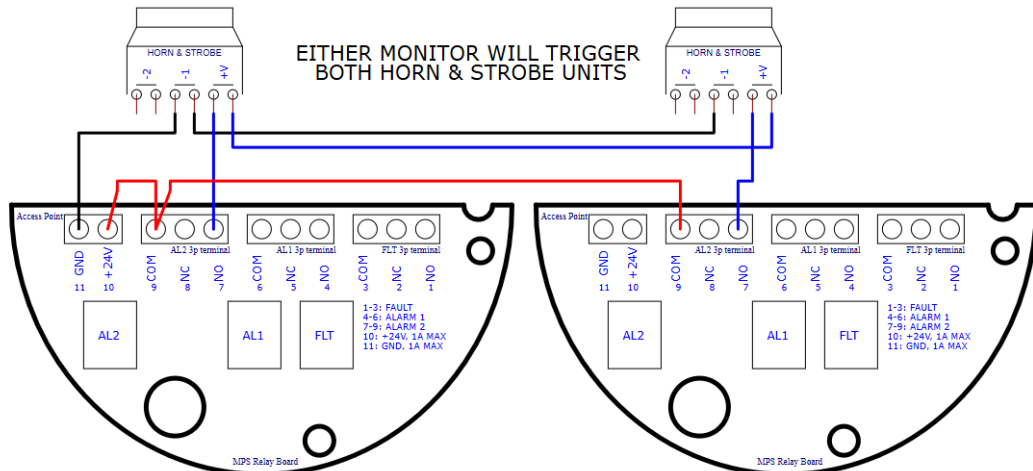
HORN & STROBE

-2 -1 +V

EITHER MONITOR WILL TRIGGER
BOTH HORN & STROBE UNITS

HORN & STROBE

-2 -1 +V

Access Point

GND 11
+24V 10
COM 9
NC 8
NO 7
AL2 3p terminal
COM 6
NC 5
NO 4
AL1 3p terminal
COM 3
NC 2
NO 1
FLT 3p terminal

AL2
AL1
FLT

1-3: FAULT
4-6: ALARM 1
7-9: ALARM 2
10: +24V, 1A MAX
11: GND, 1A MAX

MPS Relay Board

Access Point

GND 11
+24V 10
COM 9
NC 8
NO 7
AL2 3p terminal
COM 6
NC 5
NO 4
AL1 3p terminal
COM 3
NC 2
NO 1
FLT 3p terminal

AL2
AL1
FLT

1-3: FAULT
4-6: ALARM 1
7-9: ALARM 2
10: +24V, 1A MAX
11: GND, 1A MAX

MPS Relay Board